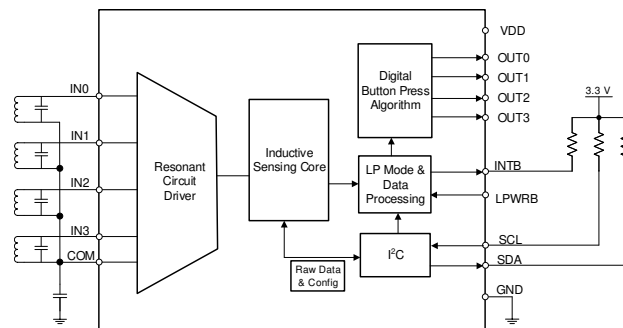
VDD

IN0

IN1

IN2

IN3

COM

Resonant Circuit Driver

Inductive Sensing Core

Digital Button Press Algorithm

OUT0

OUT1

OUT2

OUT3

3.3 V

LP Mode & Data Processing

INTB

LPWRB

$I^2C$

SCL

SDA

Raw Data & Config

GND